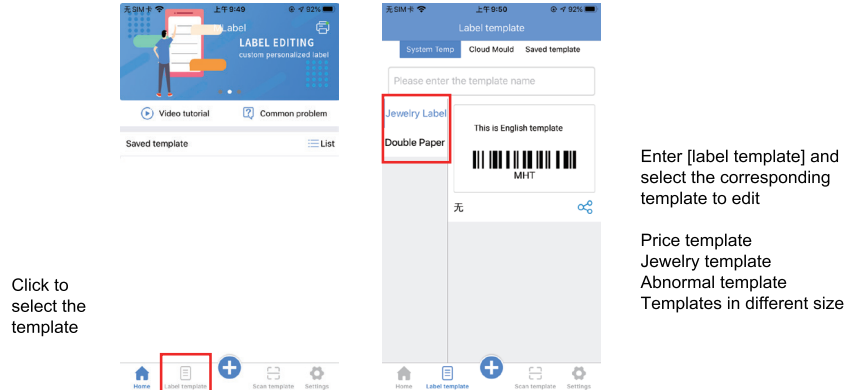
Click to select the template

无SIM卡 上午8:40 92%
Label
LABEL EDITING
custom personalized label
Video tutorial
Common problem
Saved template
List
Home
Label template
Scan template
Settings

无SIM卡 上午9:50 92%
Label template
System Temp
Cloud Mould
Saved template
Please enter the template name
Jewelry Label
Double Paper
This is English template
MHT
无
Home
Label template
Scan template
Settings

Enter [label template] and select the corresponding template to edit

Price template
Jewelry template
Abnormal template
Templates in different size